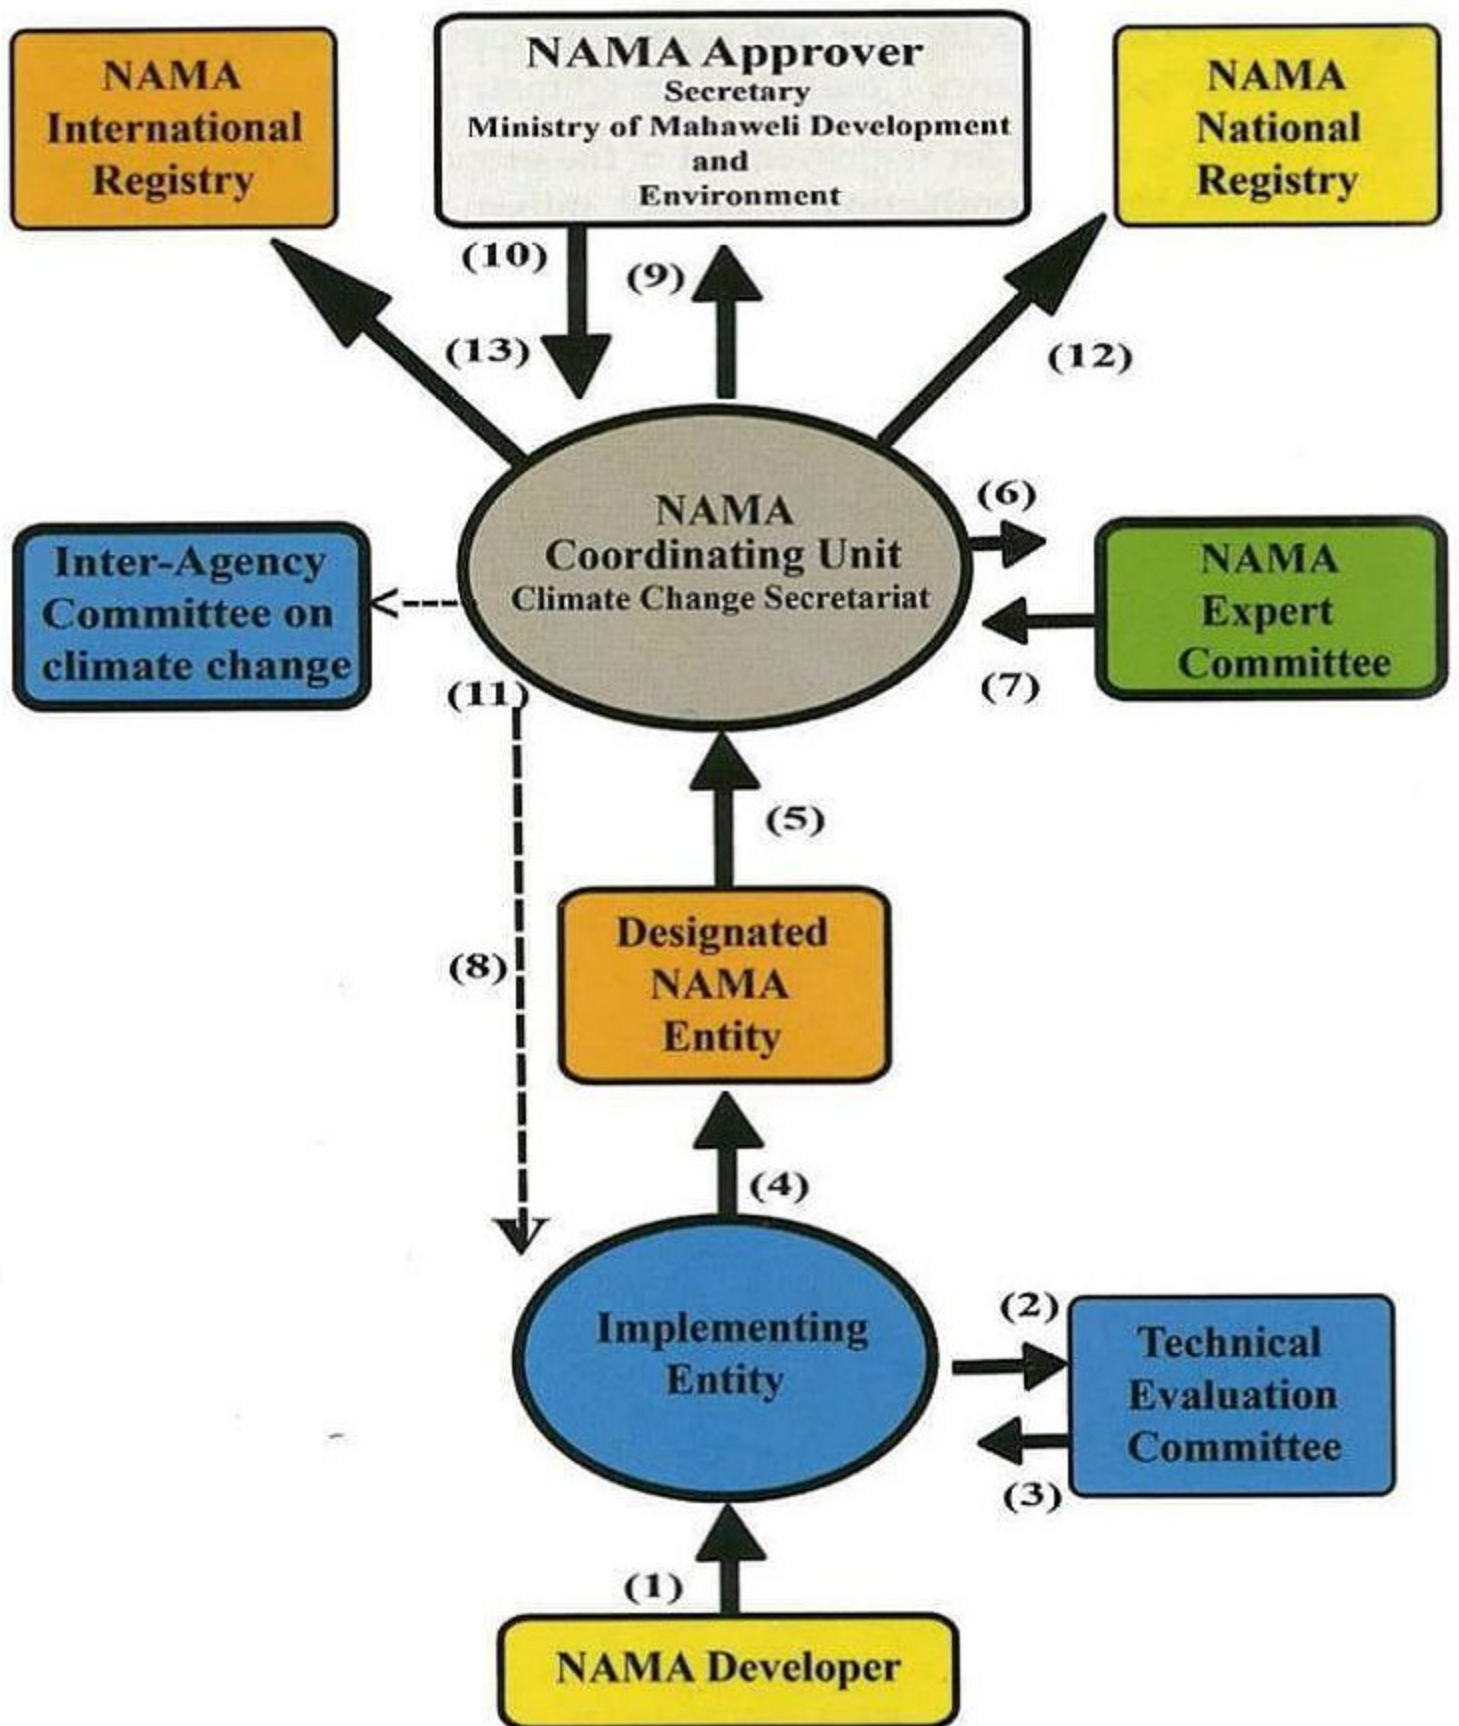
NAMA International Registry

NAMA Approver
Secretary
Ministry of Mahaweli Development and Environment

NAMA National Registry

(10)

(9)

(13)

(12)

NAMA Coordinating Unit
Climate Change Secretariat

(6)

Inter-Agency Committee on climate change

NAMA Expert Committee

(11)

(7)

(5)

Designated NAMA Entity

(8)

(4)

Implementing Entity

(2)

Technical Evaluation Committee

(3)

(1)

NAMA Developer